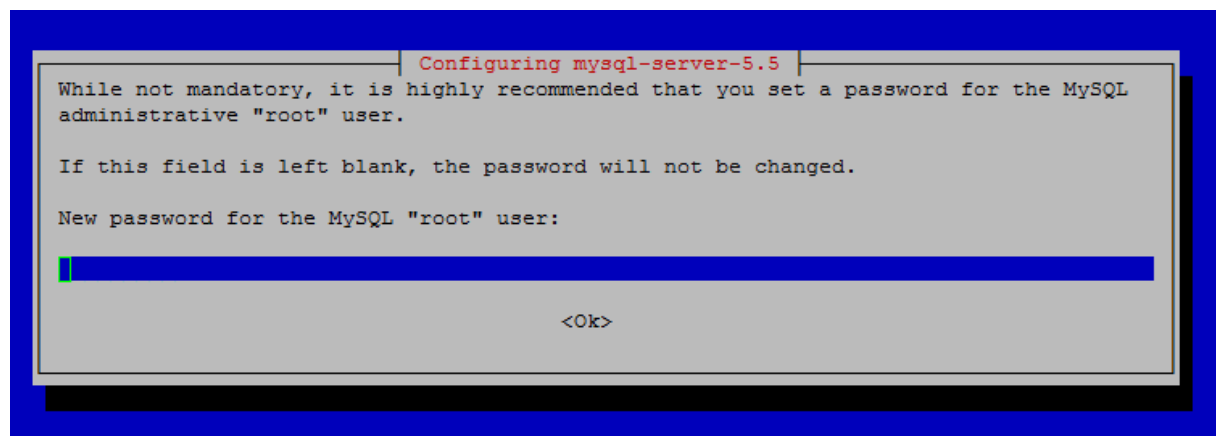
Configuring mysql-server-5.5

While not mandatory, it is highly recommended that you set a password for the MySQL administrative "root" user.

If this field is left blank, the password will not be changed.

New password for the MySQL "root" user:

<Ok>